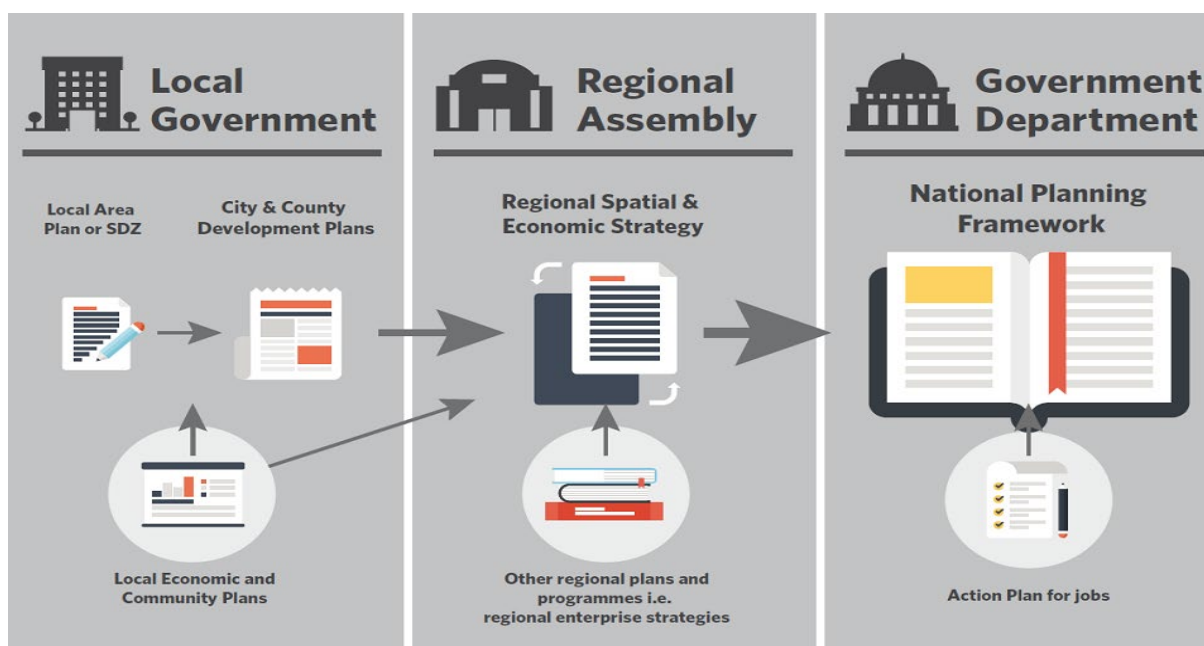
Local Government

Local Area Plan or SDZ

City & County Development Plans

Local Economic and Community Plans

Regional Assembly

Regional Spatial & Economic Strategy

Other regional plans and programmes i.e. regional enterprise strategies

Government Department

National Planning Framework

Action Plan for jobs